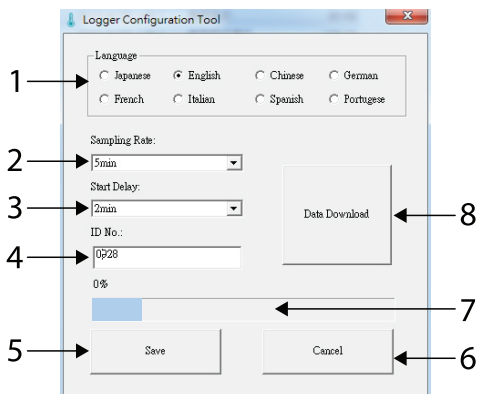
Logger Configuration Tool

Language

Japanese English Chinese German

French Italian Spanish Portugese

1

Sampling Rate:

2

5min

Start Delay:

3

2min

ID No.:

4

0p28

Data Download

8

0%

7

5

Save

Cancel

6